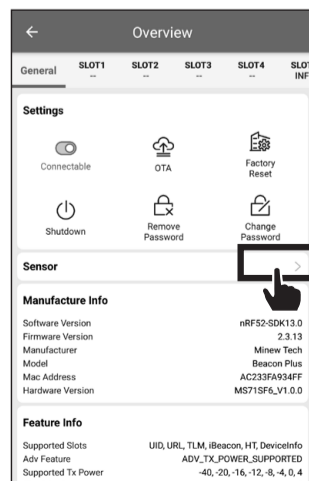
←

Overview

General

SLOT1
--

SLOT2
--

SLOT3
--

SLOT4
--

SLOT
INF

Settings

Connectable

OTA

Factory Reset

Shutdown

Remove Password

Change Password

Sensor

>

Manufacture Info

Software Version nRF52-SDK13.0
Firmware Version 2.3.13
Manufacturer Minew Tech
Model Beacon Plus
Mac Address AC233FA934FF
Hardware Version MS71SF6_V1.0.0

Feature Info

Supported Slots UID, URL, TLM, iBeacon, HT, DeviceInfo
Adv Feature ADV_TX_POWER_SUPPORTED
Supported Tx Power -40, -20, -16, -12, -8, -4, 0, 4